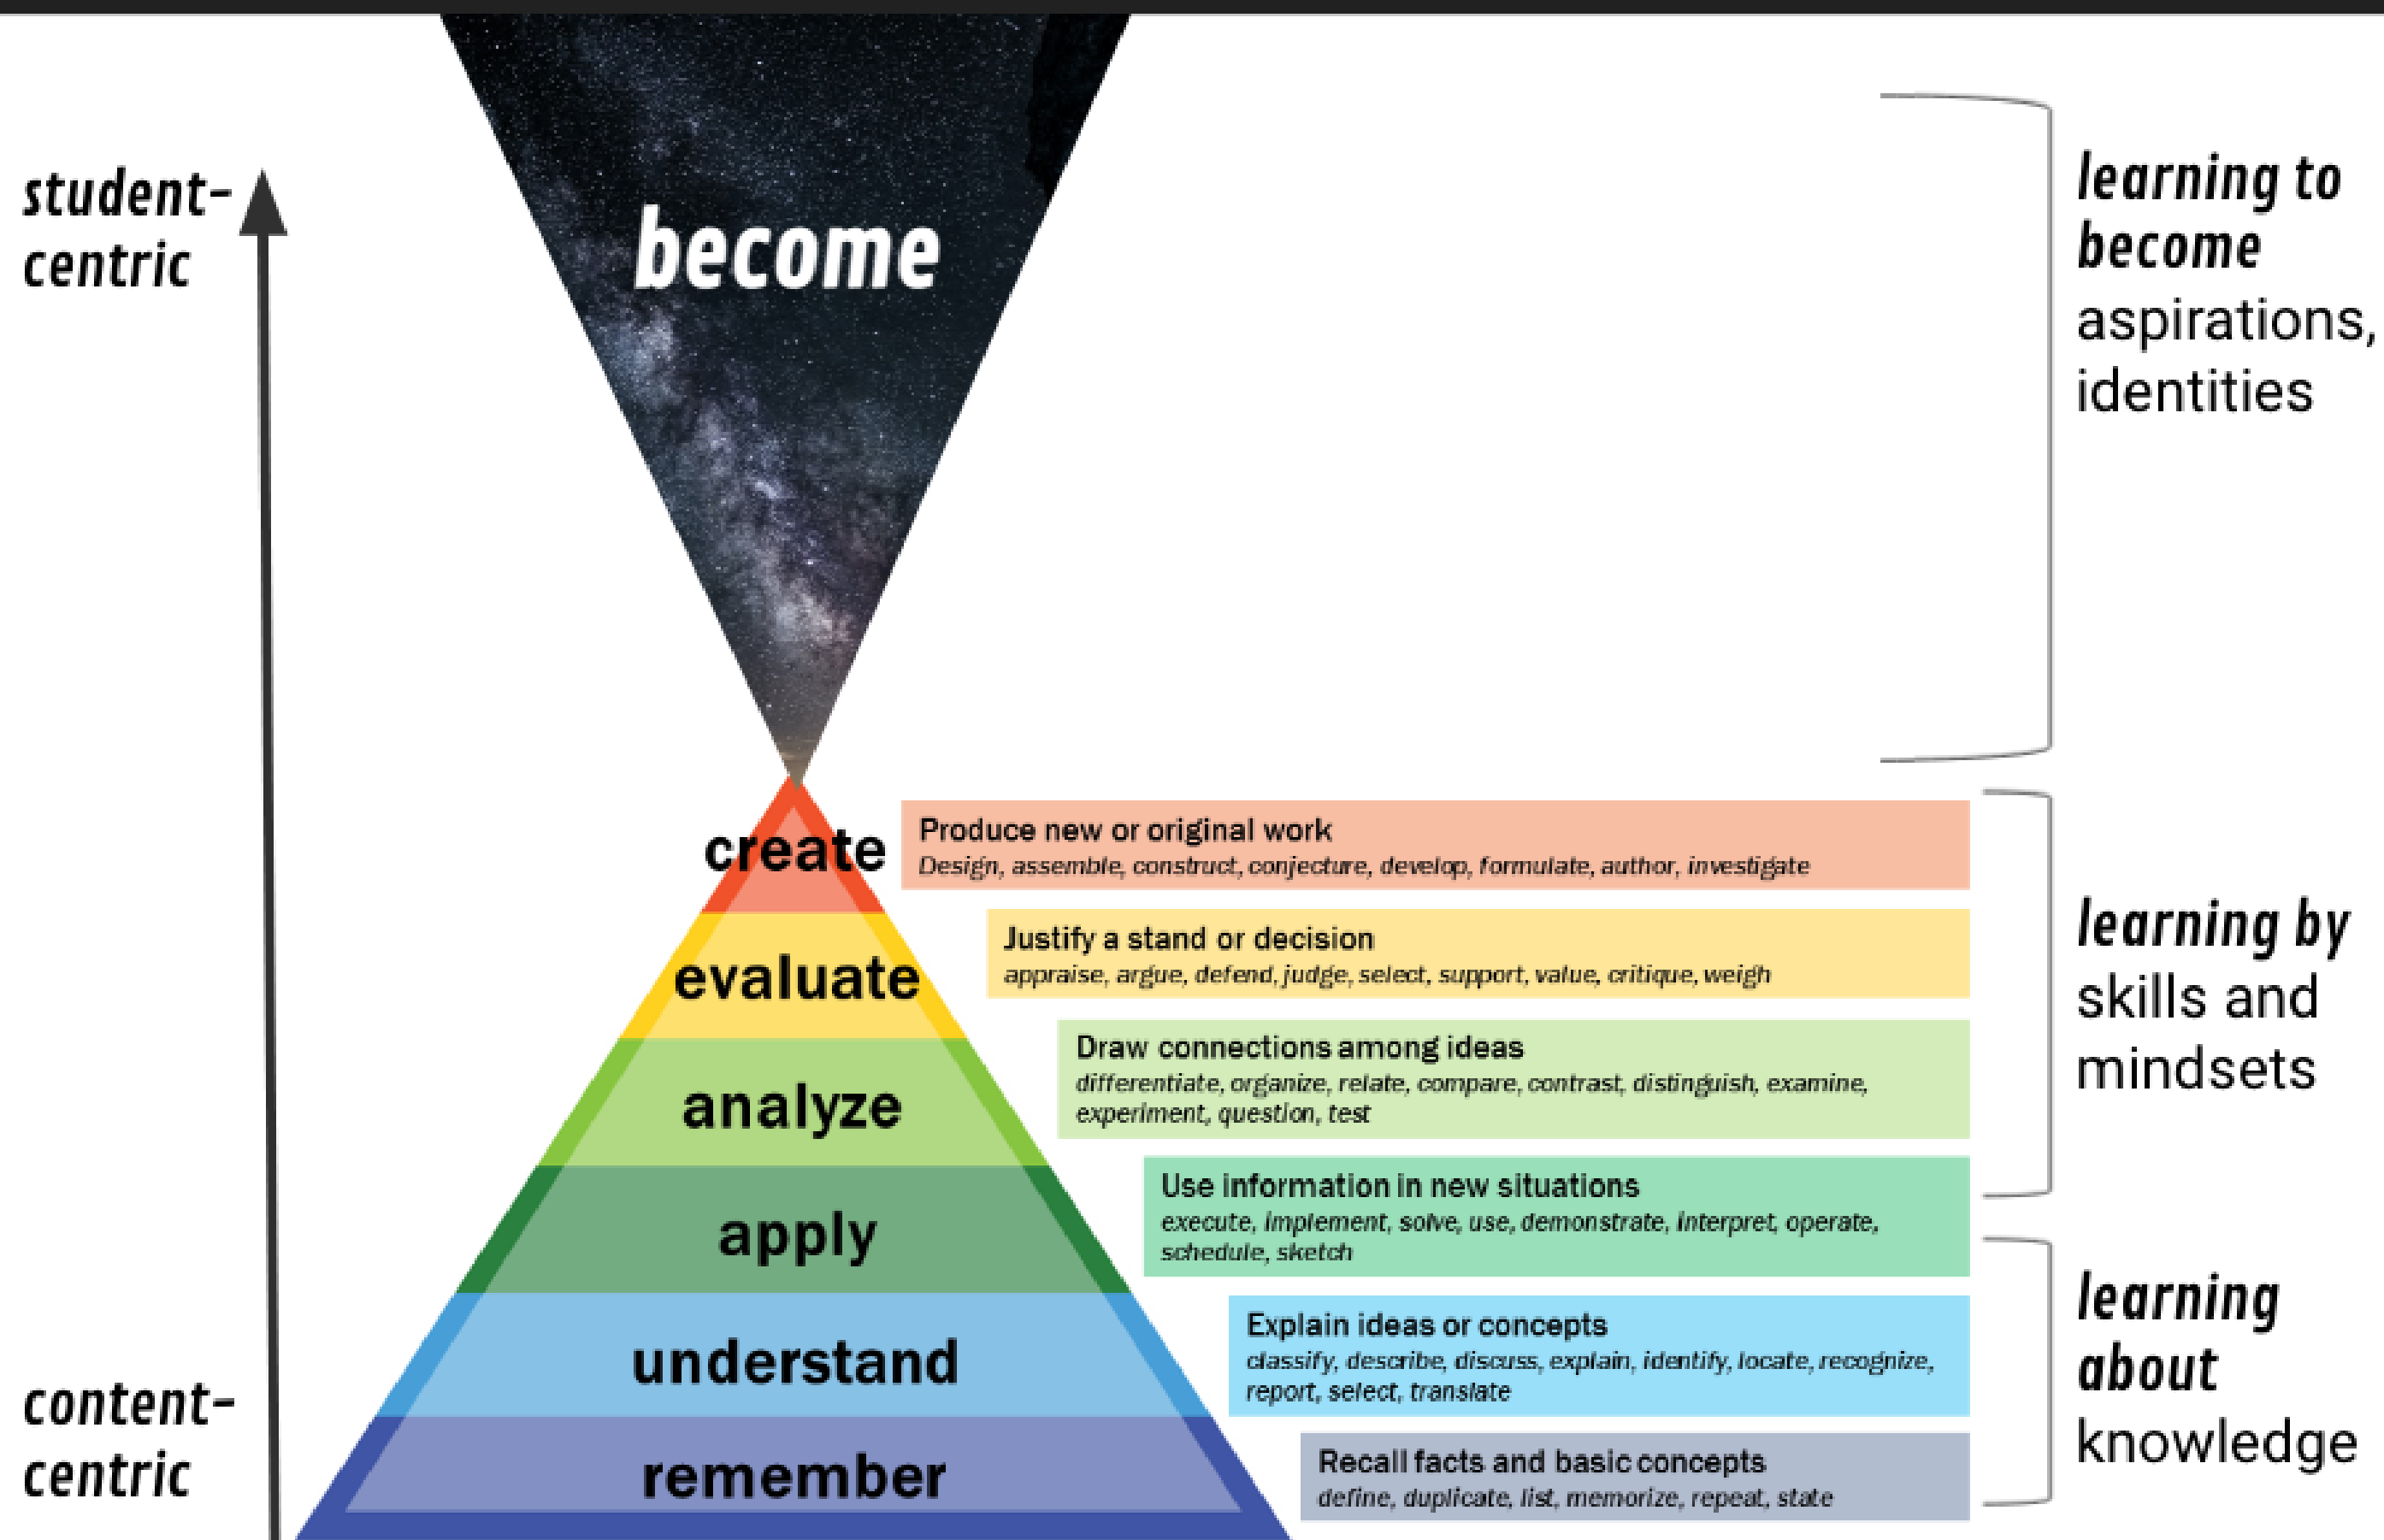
student-centric

become

learning to become aspirations, identities

create

Produce new or original work
Design, assemble, construct, conjecture, develop, formulate, author, investigate

evaluate

Justify a stand or decision
appraise, argue, defend, judge, select, support, value, critique, weigh

analyze

Draw connections among ideas
differentiate, organize, relate, compare, contrast, distinguish, examine, experiment, question, test

learning by skills and mindsets

apply

Use information in new situations
execute, implement, solve, use, demonstrate, interpret, operate, schedule, sketch

understand

Explain ideas or concepts
classify, describe, discuss, explain, identify, locate, recognize, report, select, translate

remember

Recall facts and basic concepts
define, duplicate, list, memorize, repeat, state

learning about knowledge

content-centric